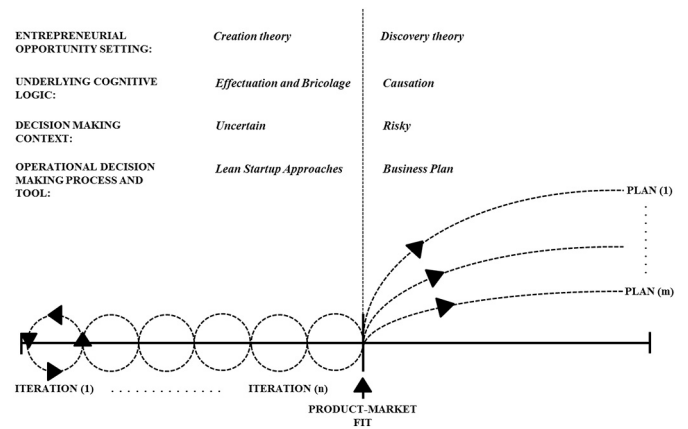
ENTREPRENEURIAL OPPORTUNITY SETTING: *Creation theory* *Discovery theory*

UNDERLYING COGNITIVE LOGIC: *Effectuation and Bricolage* *Causation*

DECISION MAKING CONTEXT: *Uncertain* *Risky*

OPERATIONAL DECISION MAKING PROCESS AND TOOL: *Lean Startup Approaches* *Business Plan*

PLAN (1)

PLAN (m)

ITERATION (1) . . . . . . . . . . . . . ITERATION (n)

PRODUCT-MARKET FIT